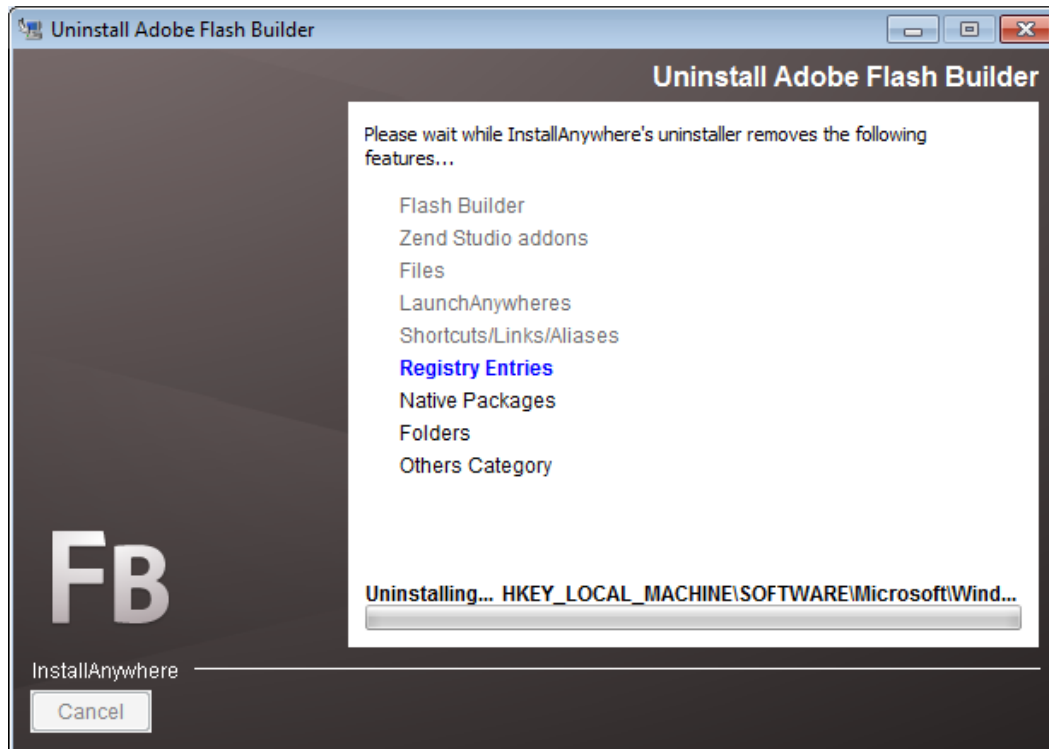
Uninstall Adobe Flash Builder

Uninstall Adobe Flash Builder

Please wait while InstallAnywhere's uninstaller removes the following features...

Flash Builder
Zend Studio addons
Files
LaunchAnywheres
Shortcuts/Links/Aliases
Registry Entries
Native Packages
Folders
Others Category

FB

Uninstalling... HKEY_LOCAL_MACHINE\SOFTWARE\Microsoft\Wind...

InstallAnywhere

Cancel